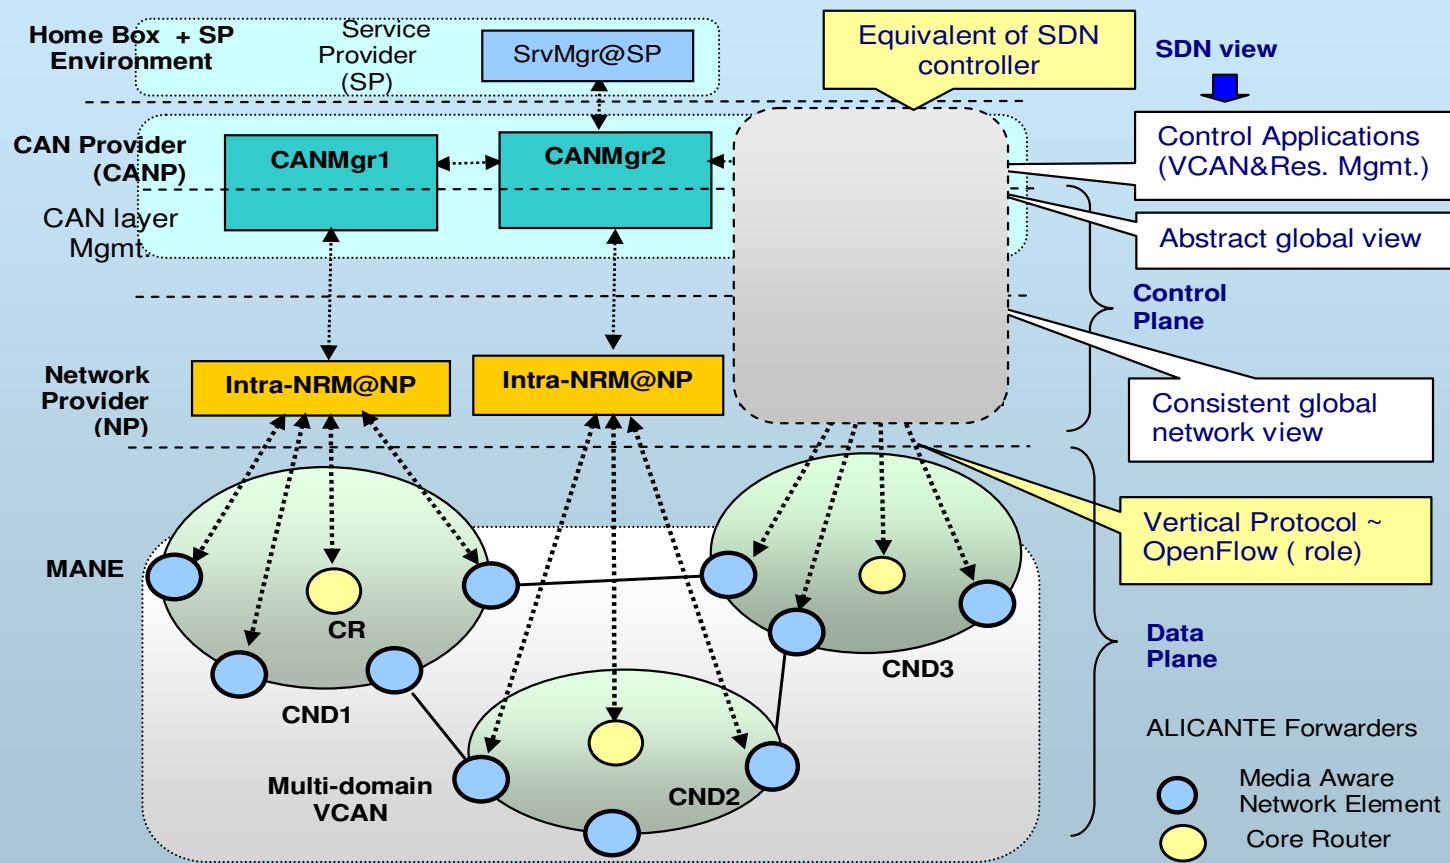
Home Box + SP Environment

Service Provider (SP)

SrvMgr@SP

Equivalent of SDN controller

SDN view

CAN Provider (CANP)

CANMgr1

CANMgr2

Control Applications (VCAN&Res. Mgmt.)

CAN layer Mgmt.

Abstract global view

Control Plane

Network Provider (NP)

Intra-NRM@NP

Intra-NRM@NP

Consistent global network view

Vertical Protocol ~ OpenFlow ( role)

MANE

CR

CND3

Data Plane

CND1

ALICANTE Forwarders

Multi-domain VCAN

CND2

Media Aware Network Element

Core Router